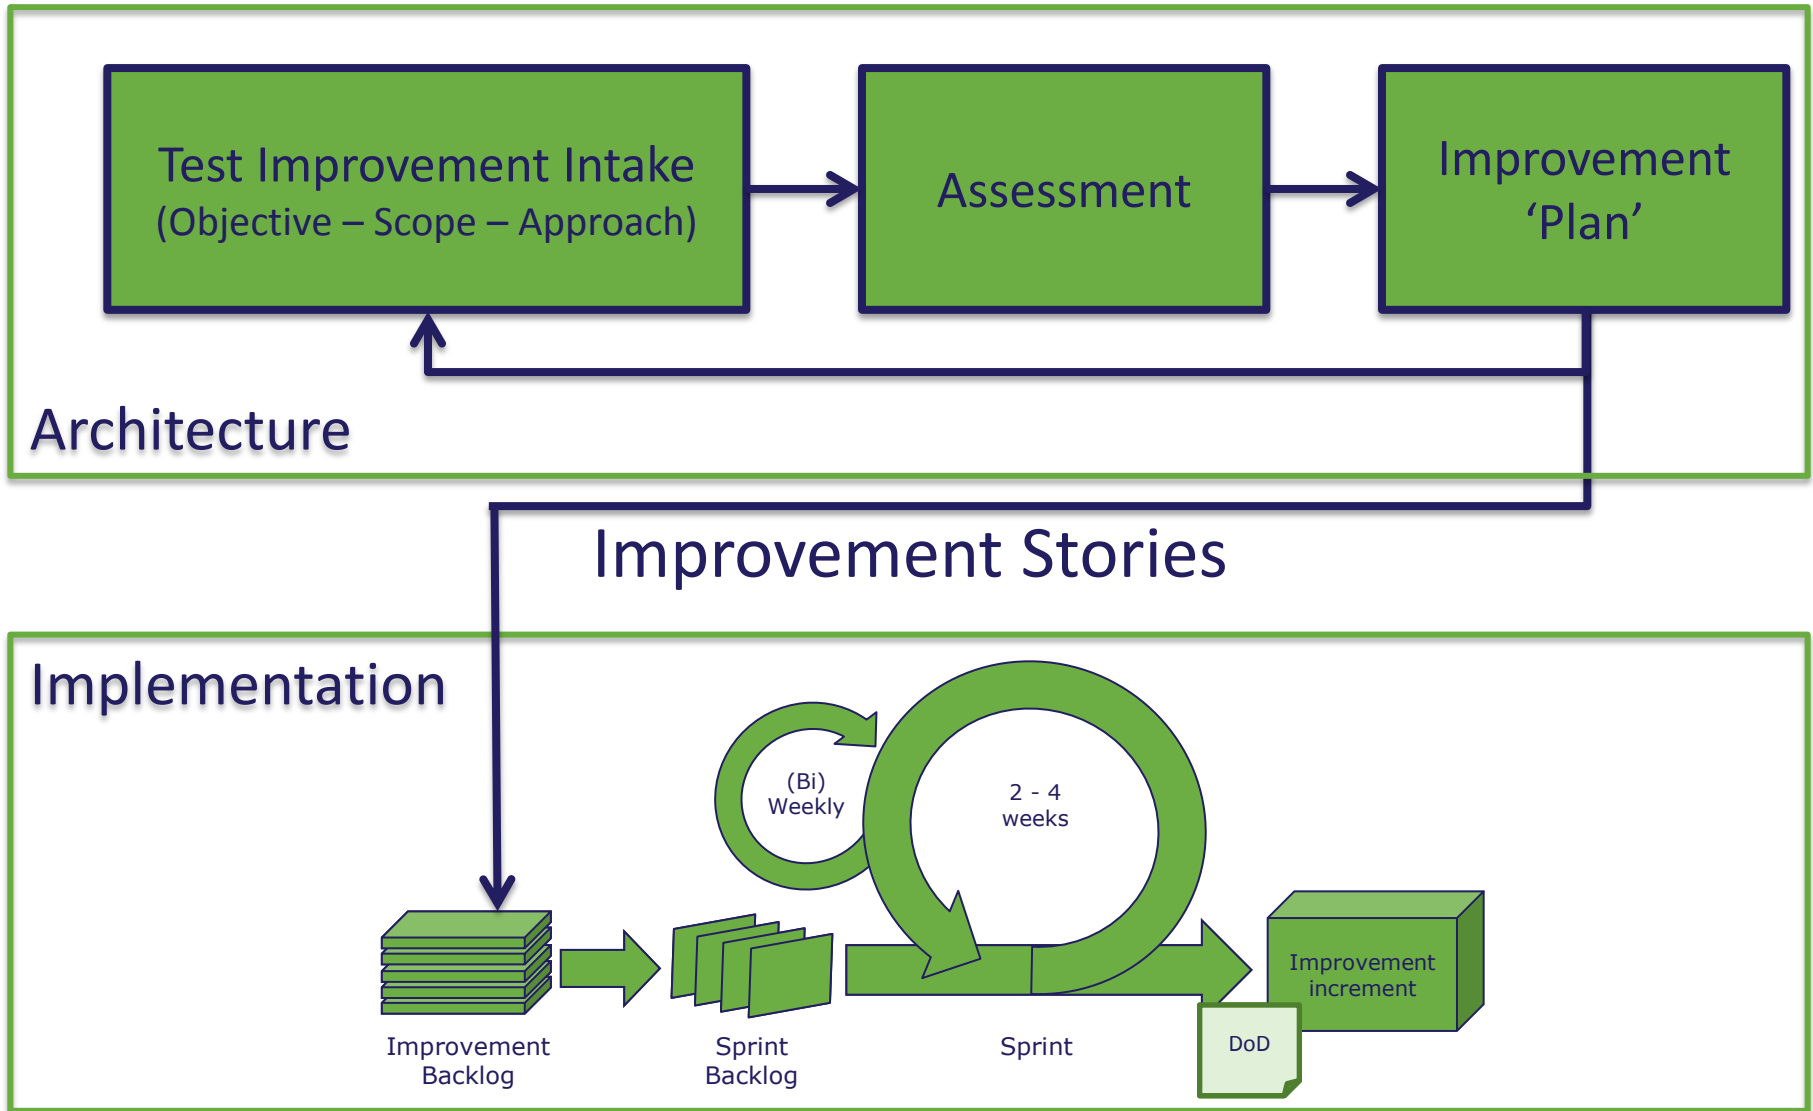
Test Improvement Intake
(Objective – Scope – Approach)

Assessment

Improvement
'Plan'

Architecture

Improvement Stories

Implementation

(Bi)
Weekly

2 - 4
weeks

Improvement
increment

DoD

Improvement
Backlog

Sprint
Backlog

Sprint